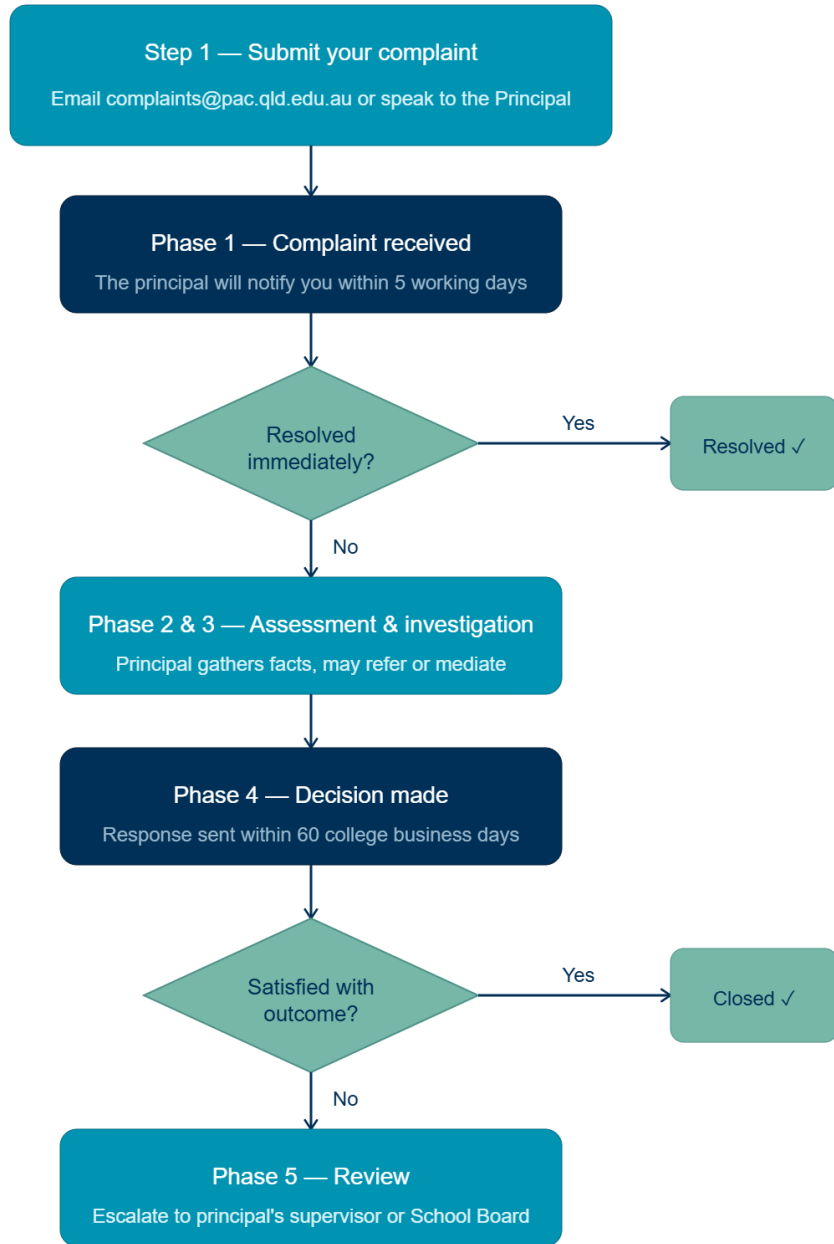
Step 1 — Submit your complaint

Email complaints@pac.qld.edu.au or speak to the Principal

Phase 1 — Complaint received

The principal will notify you within 5 working days

Resolved immediately?

Yes

Resolved ✓

No

Phase 2 & 3 — Assessment & investigation

Principal gathers facts, may refer or mediate

Phase 4 — Decision made

Response sent within 60 college business days

Satisfied with outcome?

Yes

Closed ✓

No

Phase 5 — Review

Escalate to principal's supervisor or School Board